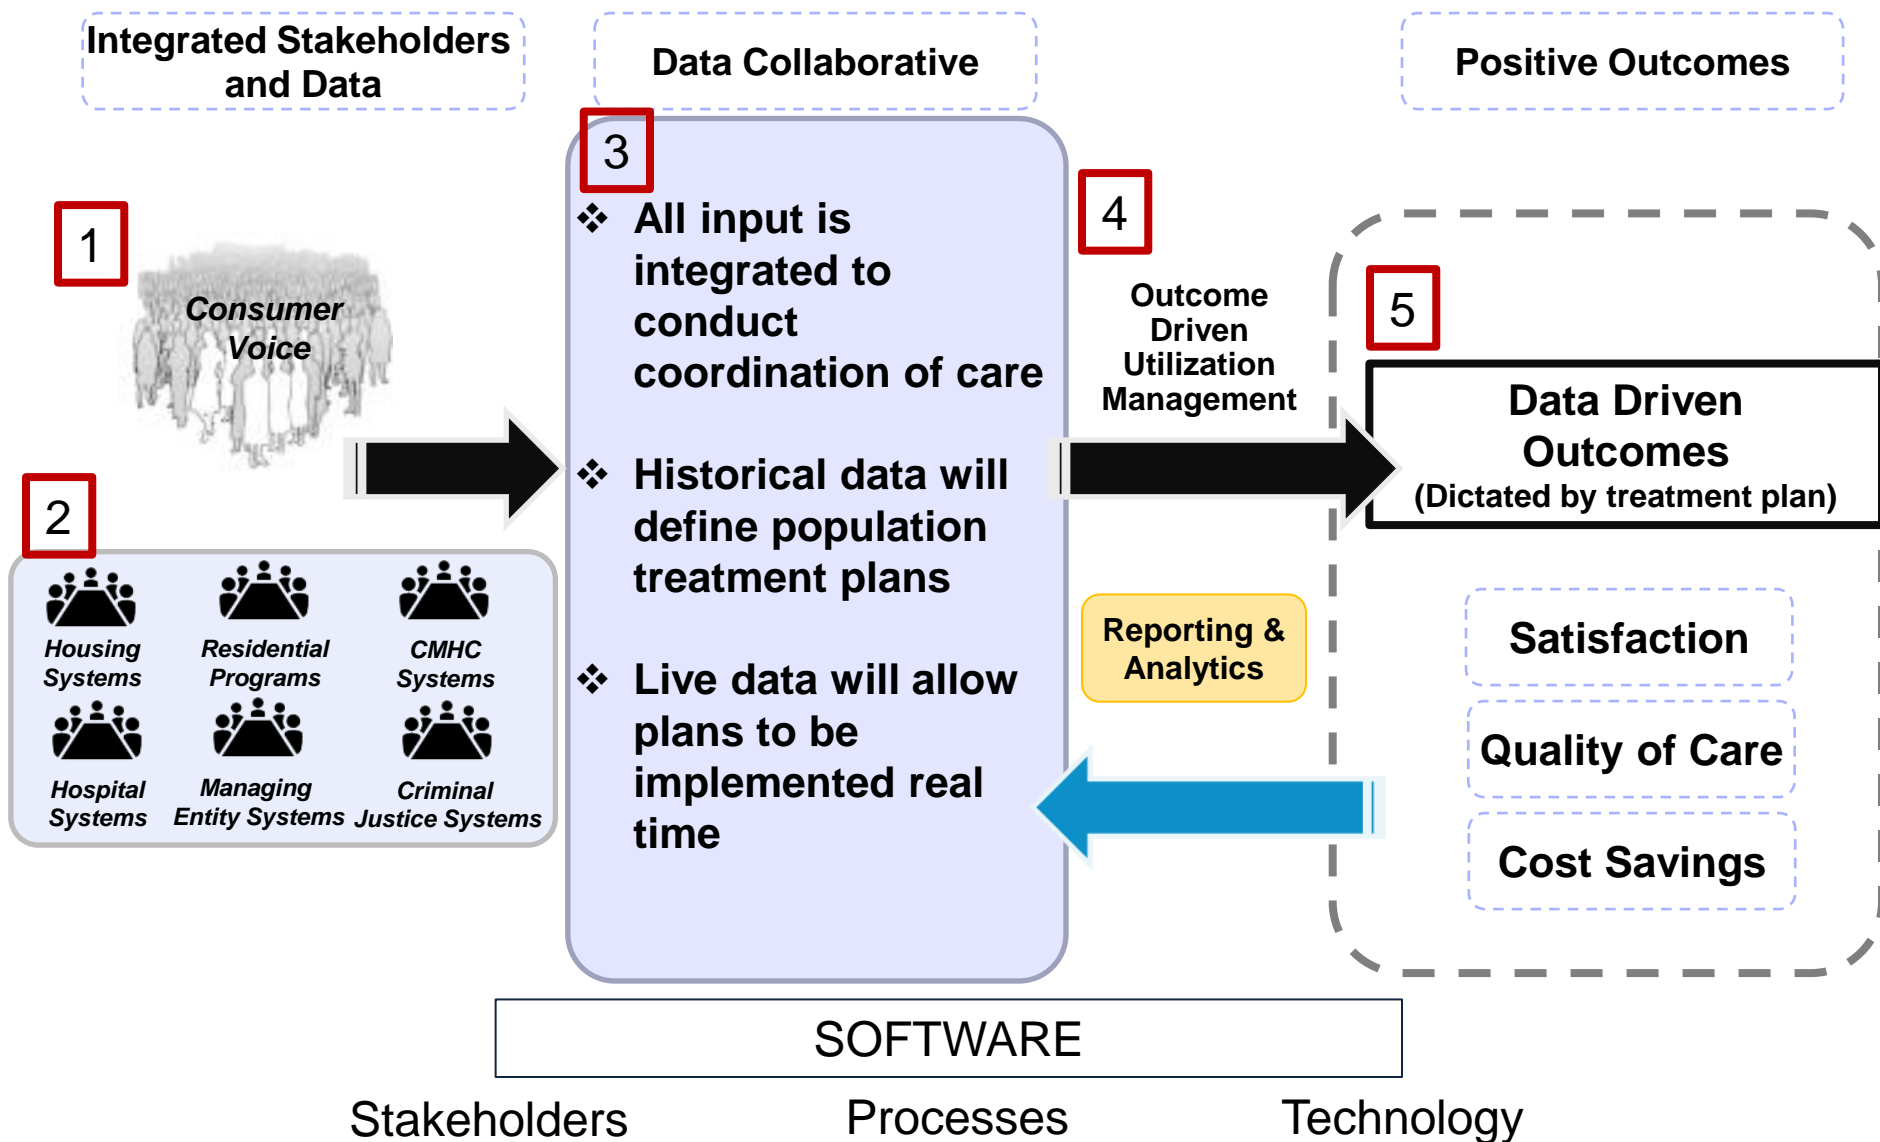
Integrated Stakeholders and Data

Data Collaborative

Positive Outcomes

1

Consumer Voice

2

Housing Systems

Residential Programs

CMHC Systems

Hospital Systems

Managing Entity Systems

Criminal Justice Systems

3

❖ All input is integrated to conduct coordination of care

❖ Historical data will define population treatment plans

❖ Live data will allow plans to be implemented real time

4

Outcome Driven Utilization Management

Reporting & Analytics

5

Data Driven Outcomes
(Dictated by treatment plan)

Satisfaction

Quality of Care

Cost Savings

SOFTWARE

Stakeholders

Processes

Technology